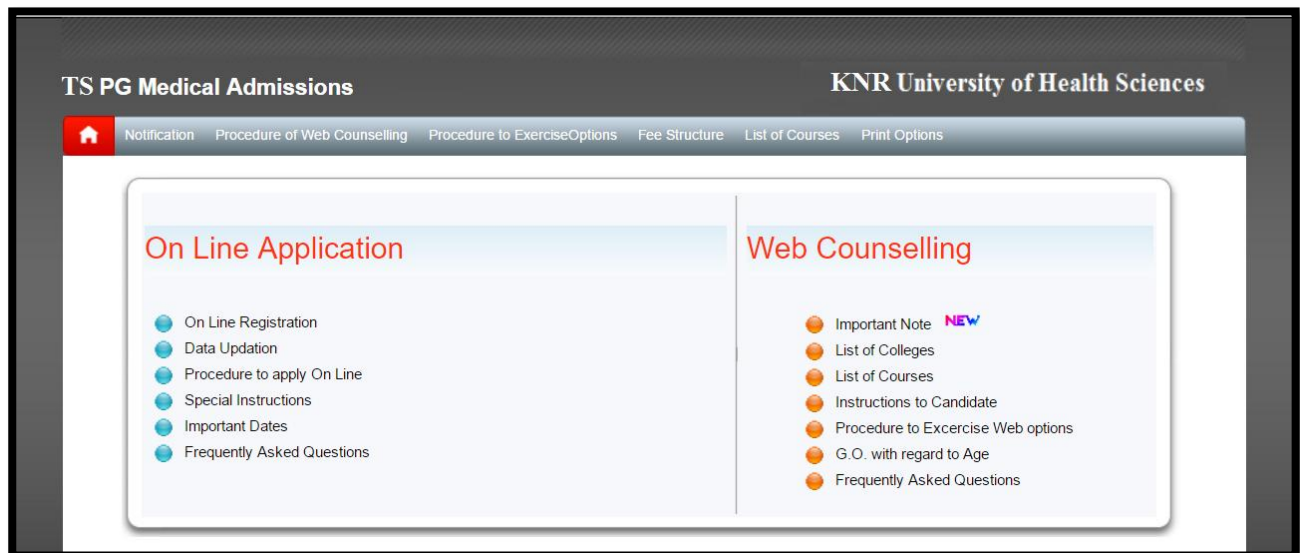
TS PG Medical Admissions

KNR University of Health Sciences

Notification Procedure of Web Counselling Procedure to ExerciseOptions Fee Structure List of Courses Print Options

On Line Application

On Line Registration
Data Updation
Procedure to apply On Line
Special Instructions
Important Dates
Frequently Asked Questions

Web Counselling

Important Note NEW
List of Colleges
List of Courses
Instructions to Candidate
Procedure to Excercise Web options
G.O. with regard to Age
Frequently Asked Questions